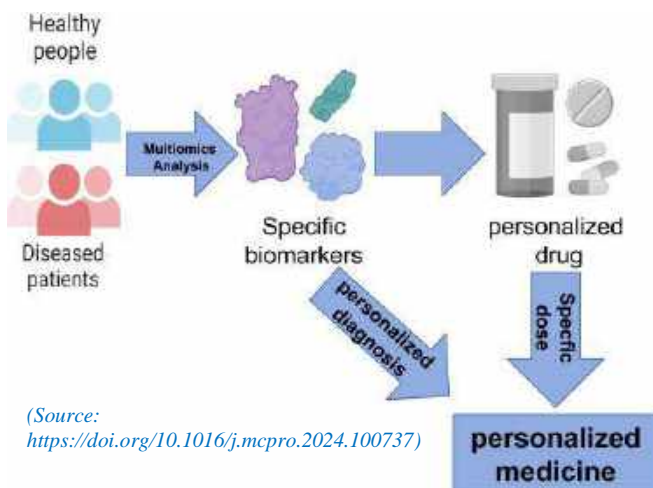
Healthy people

Multiomics Analysis

Diseased patients

Specific biomarkers

personalized drug

personalized diagnosis

Specific dose

(Source: https://doi.org/10.1016/j.mcpro.2024.100737)

personalized medicine